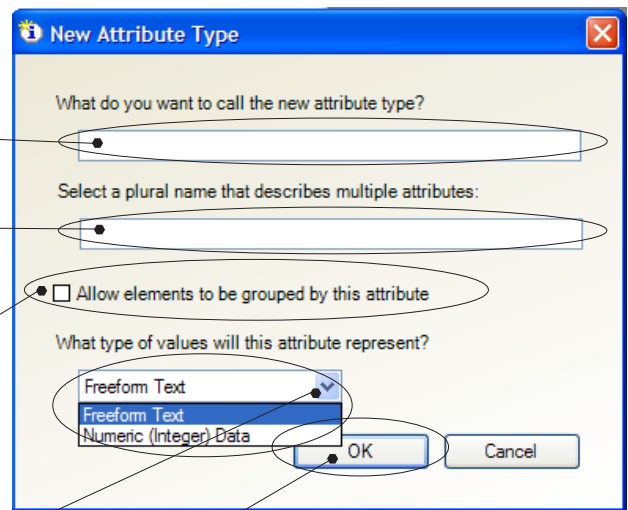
New Attribute Type

What do you want to call the new attribute type?

Select a plural name that describes multiple attributes:

Allow elements to be grouped by this attribute

What type of values will this attribute represent?

Freeform Text

Freeform Text
Numeric (Integer) Data

OK

Cancel